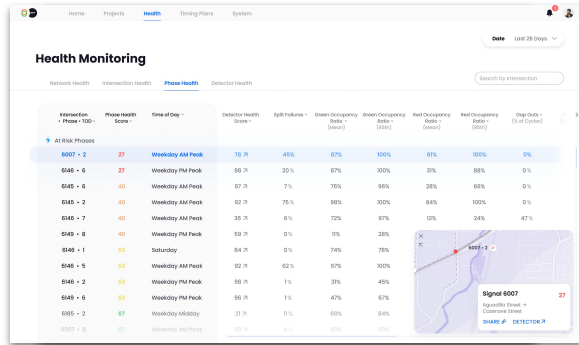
Home Projects Health Timing Plans System

Health Monitoring

Date Last 28 Days

Network Health Intersection Health Phase Health Detector Health

Search by Intersection

| Intersection • Phase • TOD | Phase Health Score | Time of Day | Detector Health Score | Split Failures | Green Occupancy Ratio (Mean) | Green Occupancy Ratio (95th) | Red Occupancy Ratio (Mean) | Red Occupancy Ratio (95th) | Gap Outs (% of Cycles) |
|---|---|---|---|---|---|---|---|---|---|
| At Risk Phases | | | | | | | | | |
| 6007 • 2 | 27 | Weekday AM Peak | 78 | 45% | 87% | 100% | 61% | 100% | 0% |
| 6146 • 6 | 27 | Weekday PM Peak | 98 | 20% | 87% | 100% | 31% | 88% | 0% |
| 6145 • 6 | 40 | Weekday PM Peak | 97 | 7% | 76% | 96% | 28% | 66% | 0% |
| 6145 • 6 | 40 | Weekday AM Peak | 92 | 75% | 98% | 100% | 84% | 100% | 0% |
| 6146 • 7 | 40 | Weekday AM Peak | 36 | 6% | 72% | 97% | 12% | 24% | 47% |
| 6146 • 8 | 40 | Weekday PM Peak | 59 | 0% | 11% | 28% | | | |
| 6146 • 1 | 53 | Saturday | 84 | 0% | 74% | 78% | | | |
| 6146 • 5 | 53 | Weekday AM Peak | 92 | 62% | 97% | 100% | | | |
| 6146 • 2 | 53 | Weekday PM Peak | 98 | 1% | 31% | 45% | | | |
| 6145 • 6 | 53 | Weekday PM Peak | 96 | 1% | 47% | 67% | | | |
| 6185 • 2 | 67 | Weekday Midday | 21 | 11% | 68% | 84% | | | |
| 6007 • 5 | 67 | | 98 | | | | | | |

6007 • 2

Signal 6007
Aguadilla Street → Casanova Street
SHARE DETECTOR